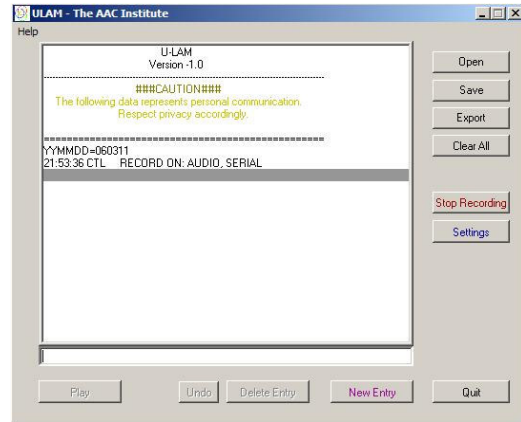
ULAM - The AAC Institute

Help

U-LAM
Version -1.0

###CAUTION###
The following data represents personal communication.
Respect privacy accordingly.

==========================================
YYMMDD=060311
21:53:36 CTL RECORD ON: AUDIO, SERIAL

Open
Save
Export
Clear All
Stop Recording
Settings

Play
Undo
Delete Entry
New Entry
Quit